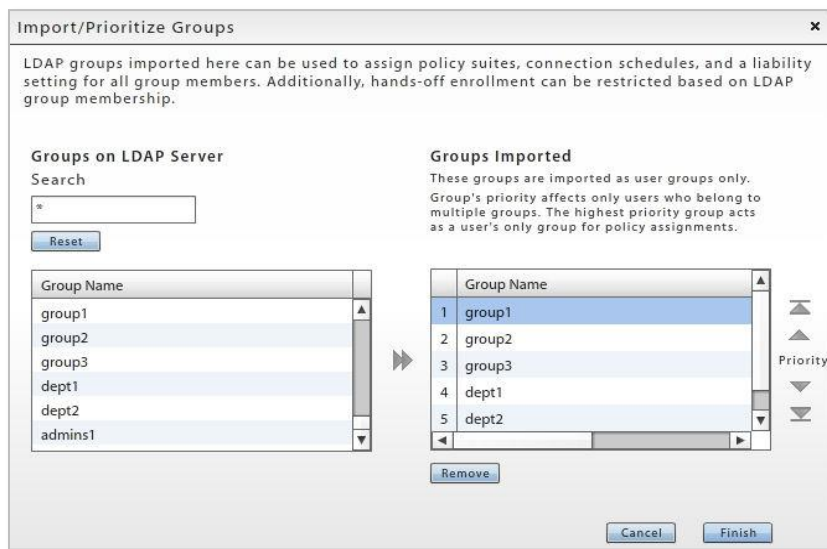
Import/Prioritize Groups

×

LDAP groups imported here can be used to assign policy suites, connection schedules, and a liability setting for all group members. Additionally, hands-off enrollment can be restricted based on LDAP group membership.

Groups on LDAP Server

Search

*

Reset

| Group Name |
|---|
| group1 |
| group2 |
| group3 |
| dept1 |
| dept2 |
| admins1 |

Groups Imported

These groups are imported as user groups only.

Group's priority affects only users who belong to multiple groups. The highest priority group acts as a user's only group for policy assignments.

| | Group Name |
|---|---|
| 1 | group1 |
| 2 | group2 |
| 3 | group3 |
| 4 | dept1 |
| 5 | dept2 |

Priority

Remove

Cancel

Finish